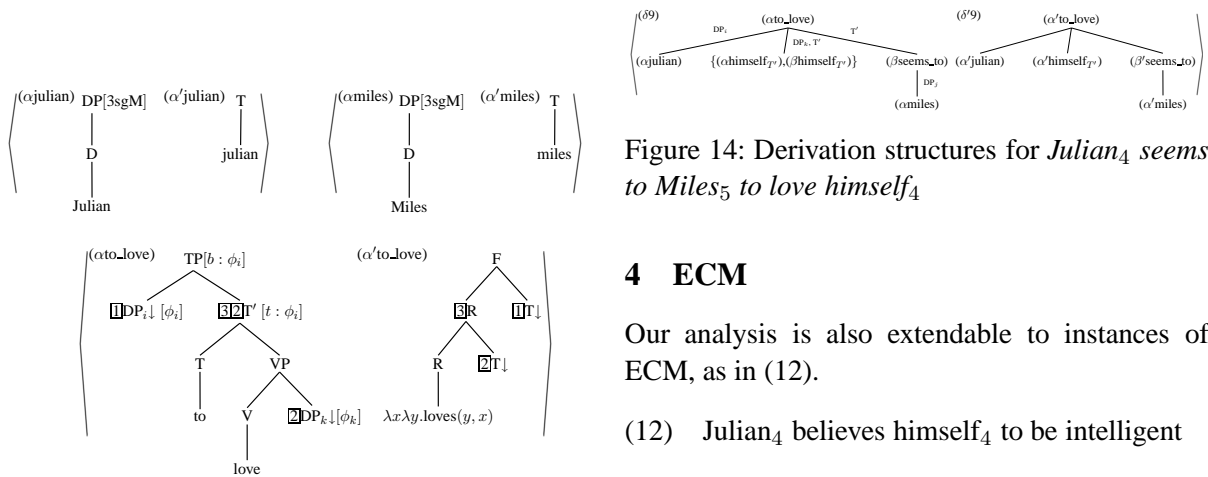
(αjulian) DP[3sgM]
D
Julian

(α′julian) T
julian

(αmiles) DP[3sgM]
D
Miles

(α′miles) T
miles

(αto_love) TP[$b : \phi_i$]
1 DP$_i$↓ [$\phi_i$]
3 2 T′ [$t : \phi_i$]
T
to
VP
V
love
2 DP$_k$↓[$\phi_k$]

(α′to_love) F
3 R
R
$\lambda x \lambda y.$loves$(y, x)$
2 T↓
1 T↓

(δ9) (αto_love)
DP$_i$
DP$_k$, T′
T′
(αjulian)
{(αhimself$_{T'}$),(βhimself$_{T''}$)}
(βseems_to)
DP$_j$
(αmiles)

(δ′9) (α′to_love)
(α′julian)
(α′himself$_{T'}$)
(β′seems_to)
(α′miles)

Figure 14: Derivation structures for *Julian*$_4$ *seems to Miles*$_5$ *to love himself*$_4$

4 ECM

Our analysis is also extendable to instances of ECM, as in (12).

(12) Julian$_4$ believes himself$_4$ to be intelligent